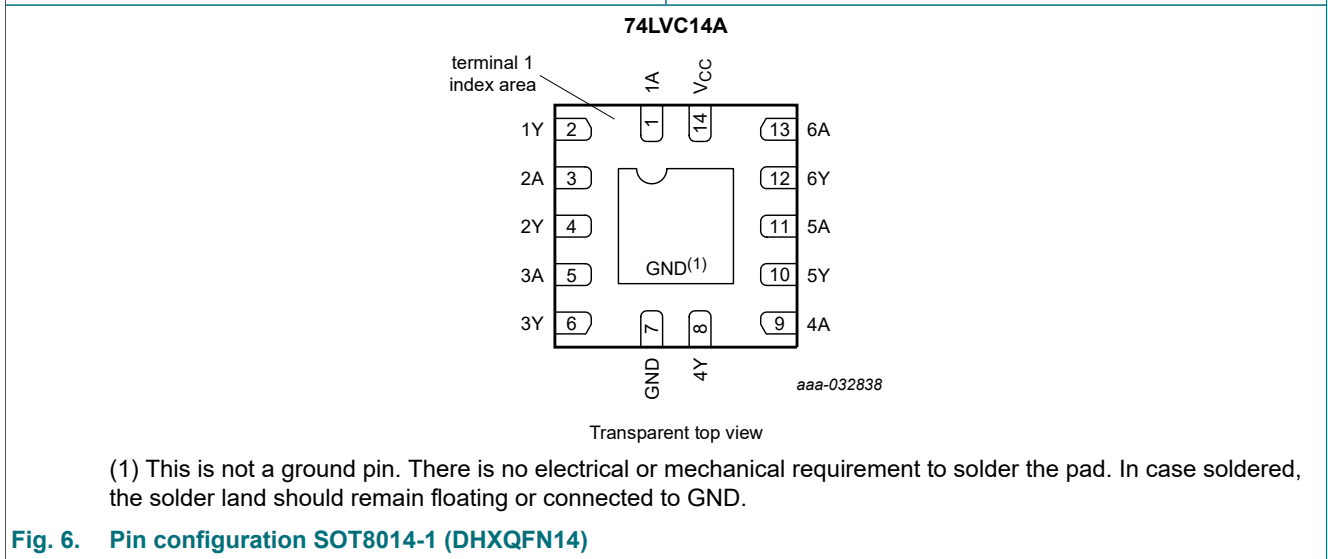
74LVC14A

terminal 1 index area

1A
$V_{CC}$
1
14

1Y 2
2A 3
2Y 4
3A 5
3Y 6

13 6A
12 6Y
11 5A
10 5Y
9 4A

$GND^{(1)}$

7
8
GND
4Y

aaa-032838

Transparent top view

(1) This is not a ground pin. There is no electrical or mechanical requirement to solder the pad. In case soldered, the solder land should remain floating or connected to GND.

Fig. 6. Pin configuration SOT8014-1 (DHXQFN14)